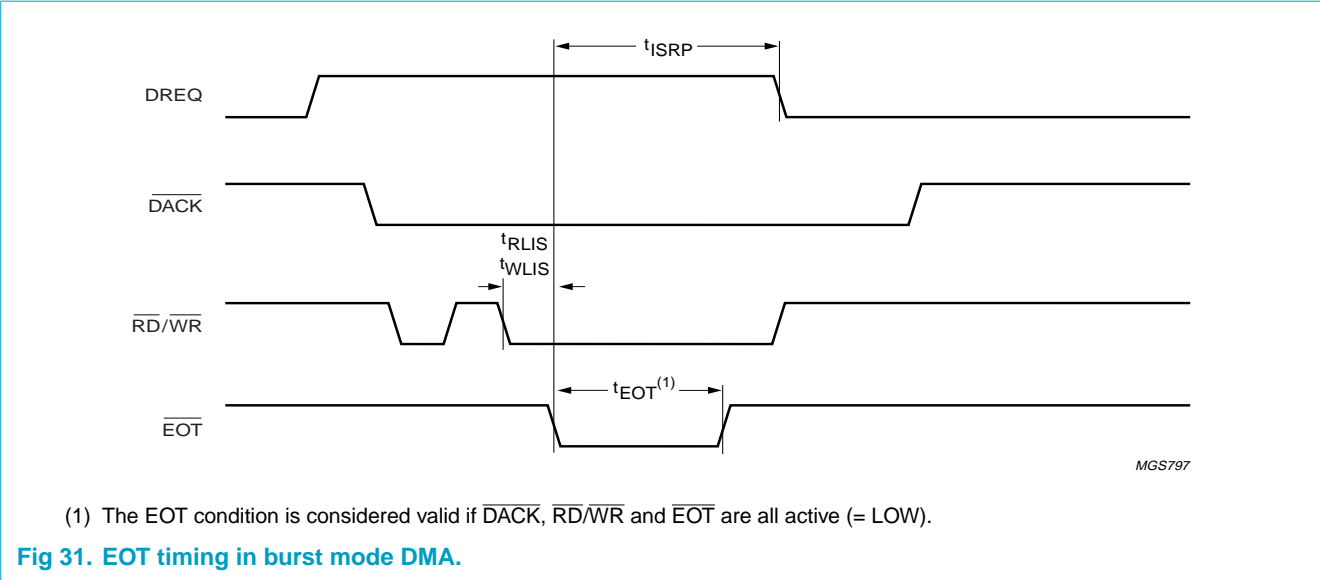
$t_{ISRP}$

DREQ

$\overline{DACK}$

$t_{RLIS}$
$t_{WLIS}$

$\overline{RD}/\overline{WR}$

$t_{EOT}^{(1)}$

$\overline{EOT}$

MGS797

(1) The EOT condition is considered valid if $\overline{DACK}$, $\overline{RD}/\overline{WR}$ and $\overline{EOT}$ are all active (= LOW).

Fig 31. EOT timing in burst mode DMA.